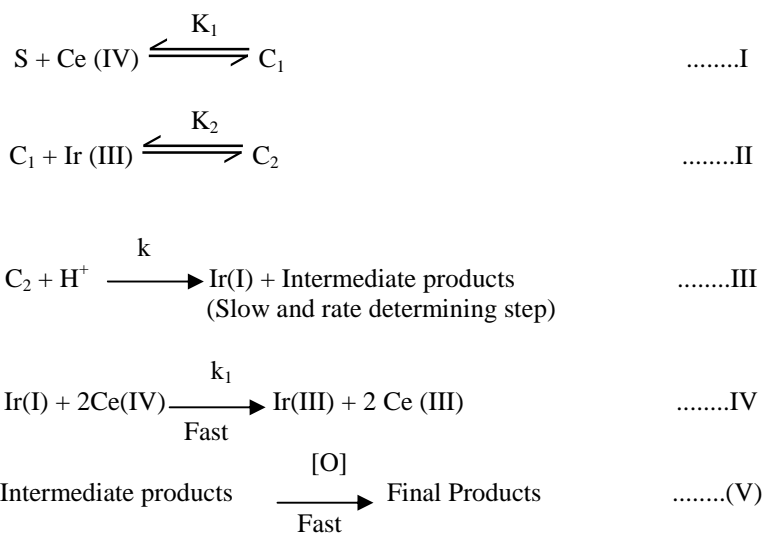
$S + Ce\,(IV) \underset{}{\overset{K_1}{\rightleftharpoons}} C_1$ ........I

$C_1 + Ir\,(III) \overset{K_2}{\rightleftharpoons} C_2$ ........II

$C_2 + H^+ \xrightarrow{k} Ir(I) + \text{Intermediate products}$ ........III
(Slow and rate determining step)

$Ir(I) + 2Ce(IV) \xrightarrow[\text{Fast}]{k_1} Ir(III) + 2\,Ce\,(III)$ ........IV

$\text{Intermediate products} \xrightarrow[\text{Fast}]{[O]} \text{Final Products}$ ........(V)